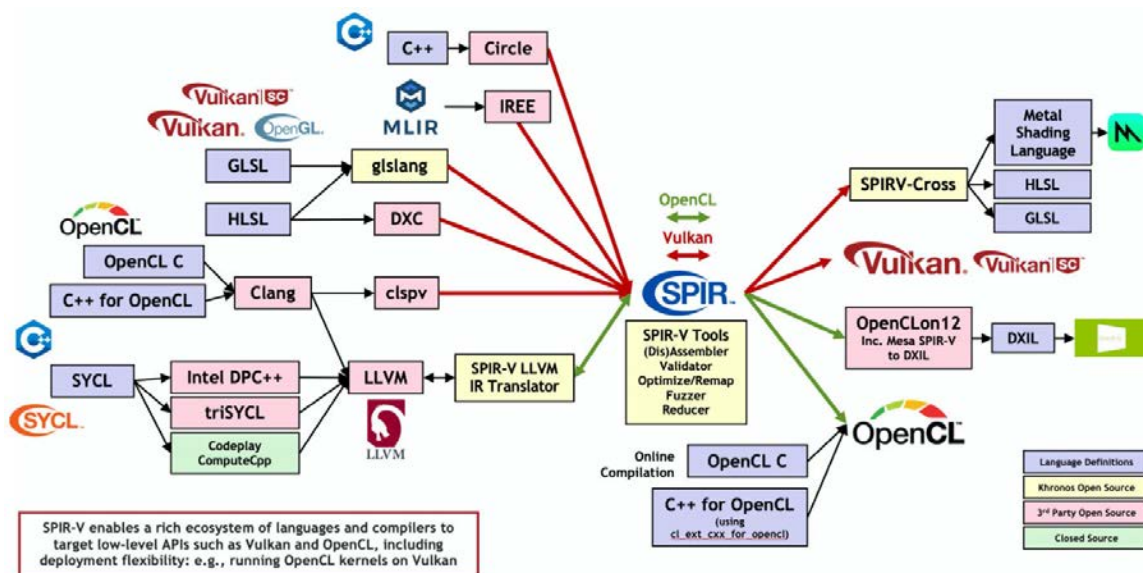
C++
Circle
MLIR
IREE
Vulkan SC
Vulkan
OpenGL
GLSL
glslang
HLSL
DXC
OpenCL
OpenCL C
C++ for OpenCL
Clang
clspv
SYCL
Intel DPC++
triSYCL
Codeplay ComputeCpp
LLVM
LLVM
SPIR-V LLVM IR Translator
OpenCL
Vulkan
SPIR
SPIR-V Tools
(Dis)Assembler
Validator
Optimize/Remap
Fuzzer
Reducer
SPIRV-Cross
Metal Shading Language
HLSL
GLSL
Vulkan
Vulkan SC
OpenCLon12
Inc. Mesa SPIR-V to DXIL
DXIL
OpenCL
Online Compilation
OpenCL C
C++ for OpenCL
(using cl_ext_cxx_for_opencl)
Language Definitions
Khronos Open Source
3rd Party Open Source
Closed Source

SPIR-V enables a rich ecosystem of languages and compilers to target low-level APIs such as Vulkan and OpenCL, including deployment flexibility: e.g., running OpenCL kernels on Vulkan